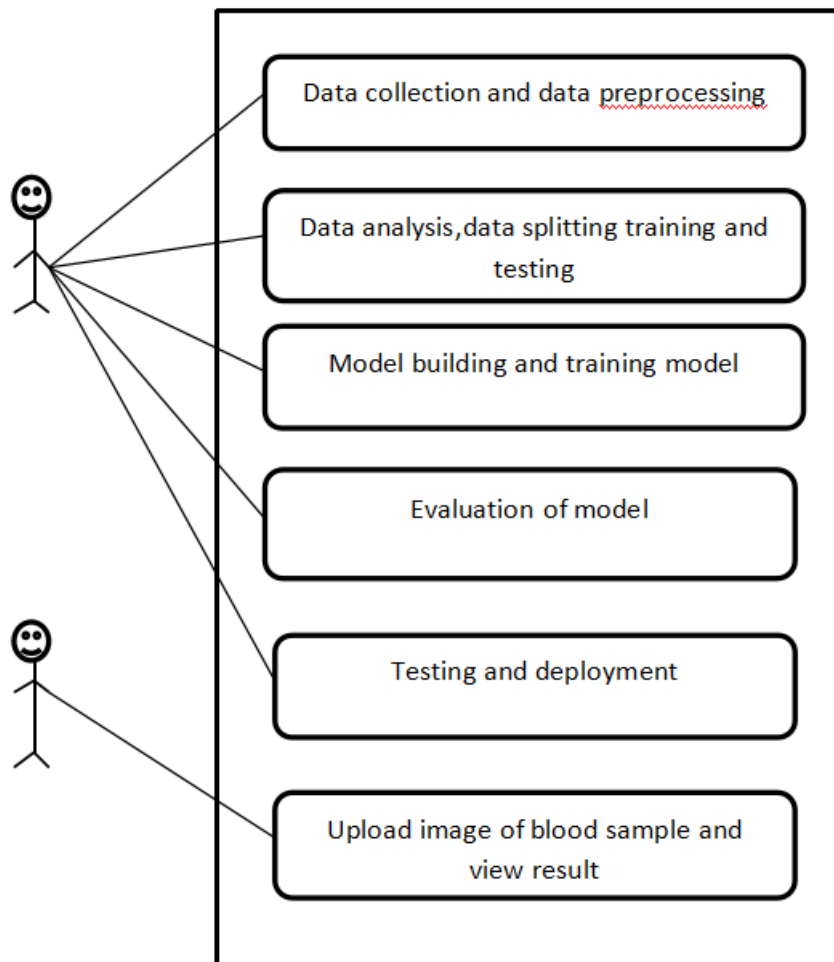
Data collection and data preprocessing

Data analysis,data splitting training and testing

Model building and training model

Evaluation of model

Testing and deployment

Upload image of blood sample and view result